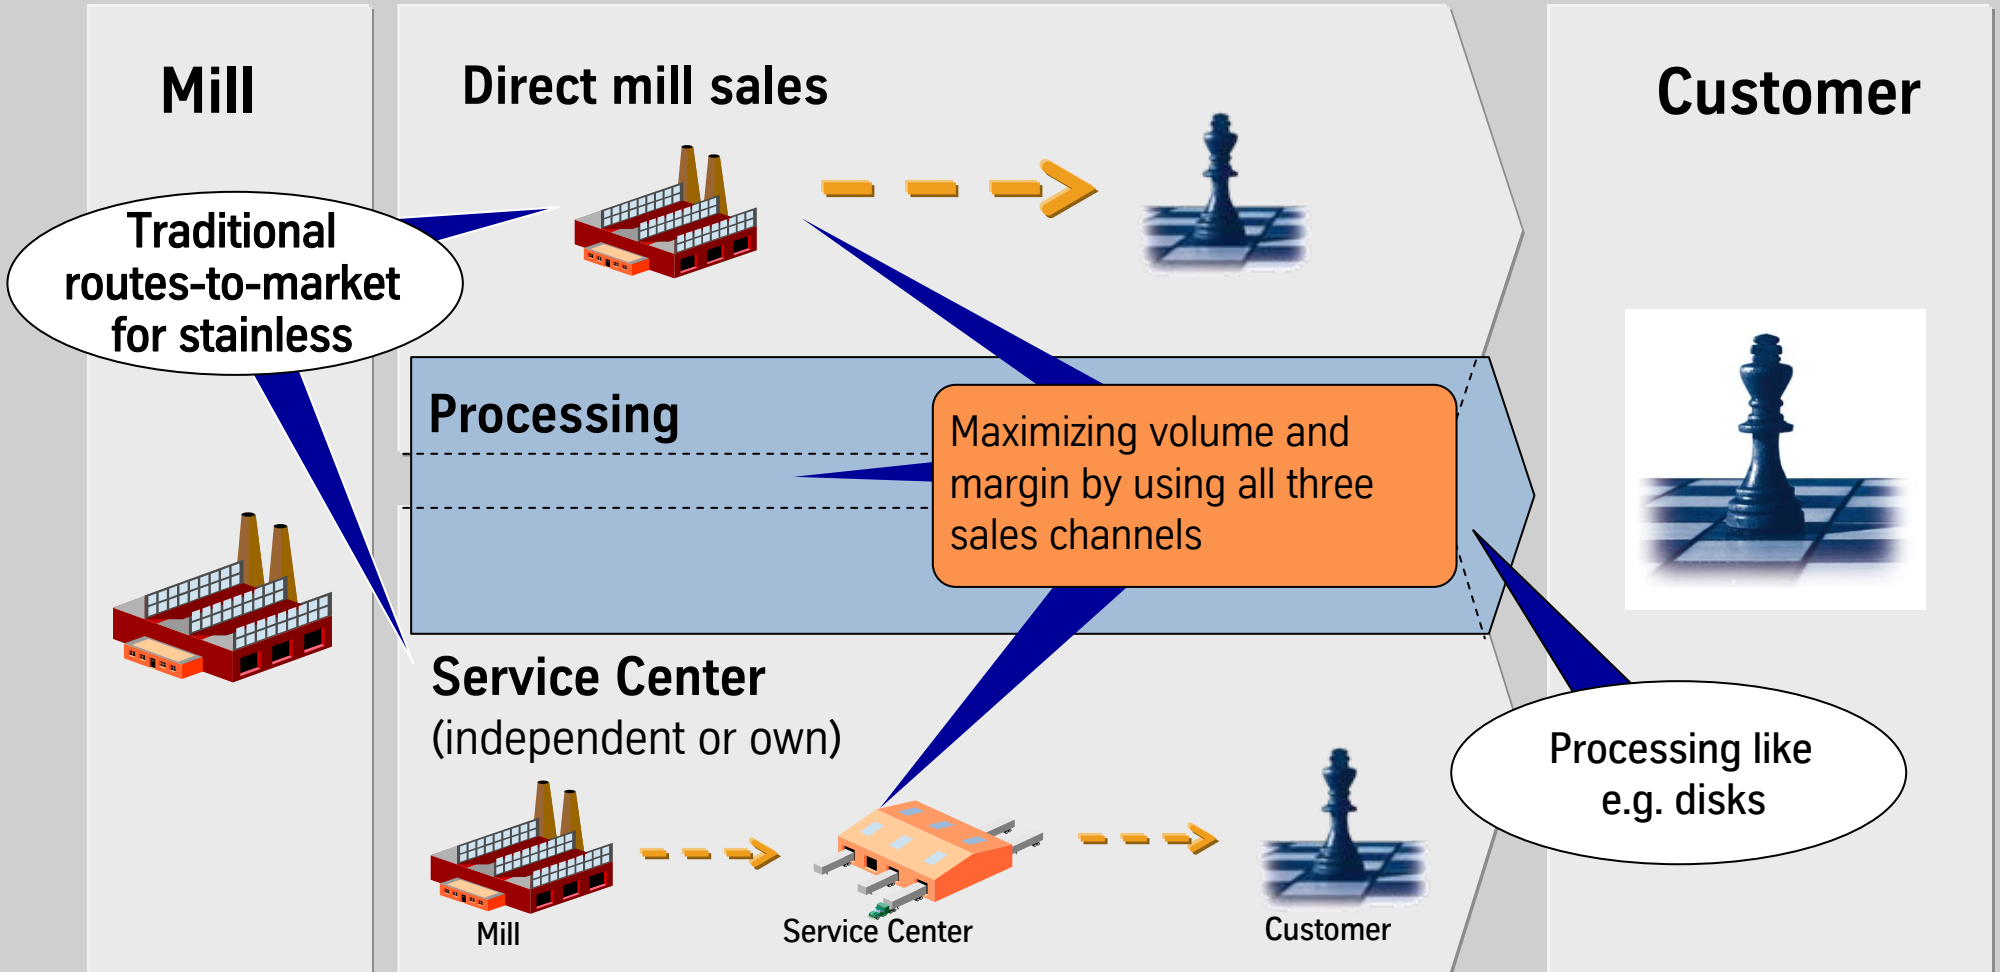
Mill

Direct mill sales

Customer

Traditional routes-to-market for stainless

Processing

Maximizing volume and margin by using all three sales channels

Service Center
(independent or own)

Processing like e.g. disks

Mill

Service Center

Customer